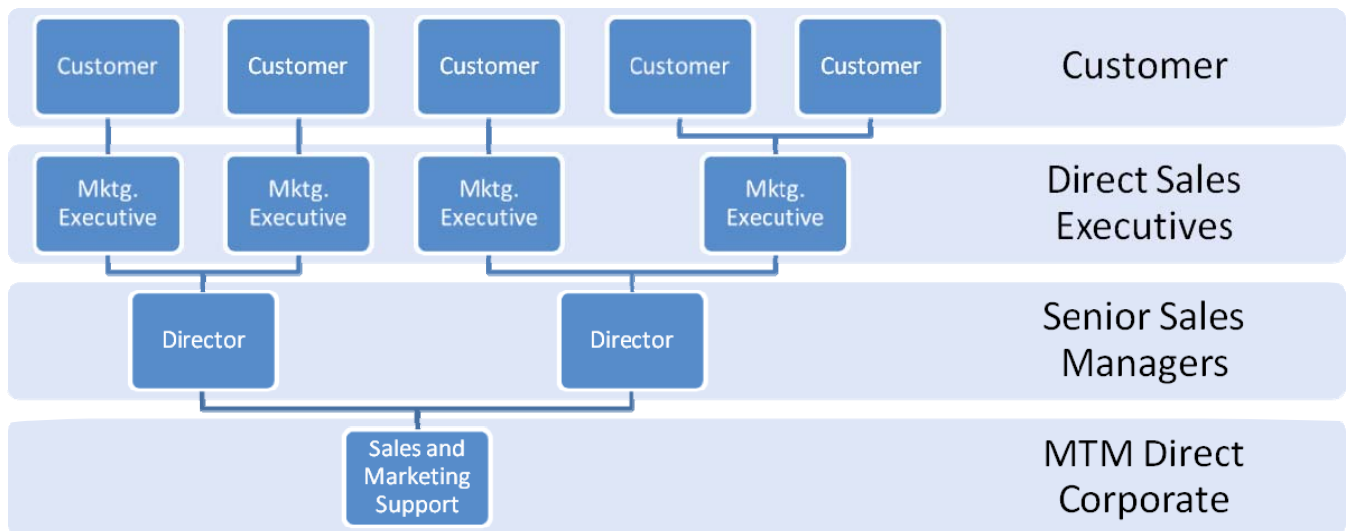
Customer
Customer
Customer
Customer
Customer
Customer

Mktg. Executive
Mktg. Executive
Mktg. Executive
Mktg. Executive
Direct Sales Executives

Director
Director
Senior Sales Managers

Sales and Marketing Support
MTM Direct Corporate